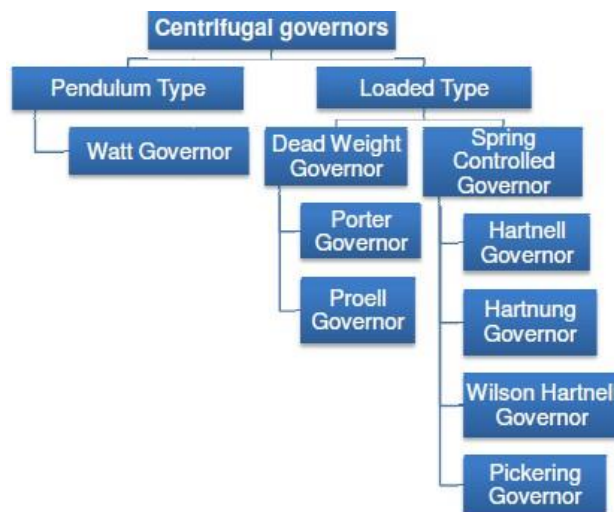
Centrifugal governors

Pendulum Type

Watt Governor

Loaded Type

Dead Weight Governor

Porter Governor

Proell Governor

Spring Controlled Governor

Hartnell Governor

Hartnung Governor

Wilson Hartnel Governor

Pickering Governor